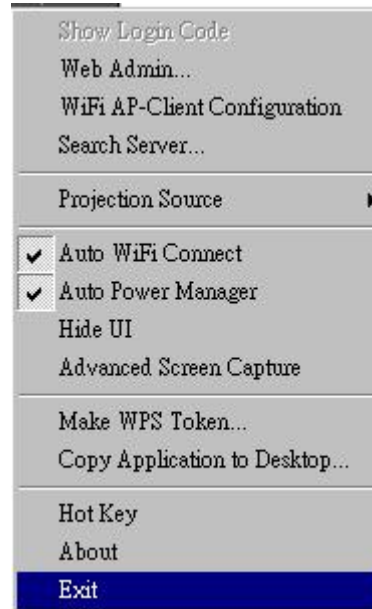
Show Login Code
Web Admin...
WiFi AP-Client Configuration
Search Server...

Projection Source

Auto WiFi Connect
Auto Power Manager
Hide UI
Advanced Screen Capture

Make WPS Token...
Copy Application to Desktop...

Hot Key
About
Exit